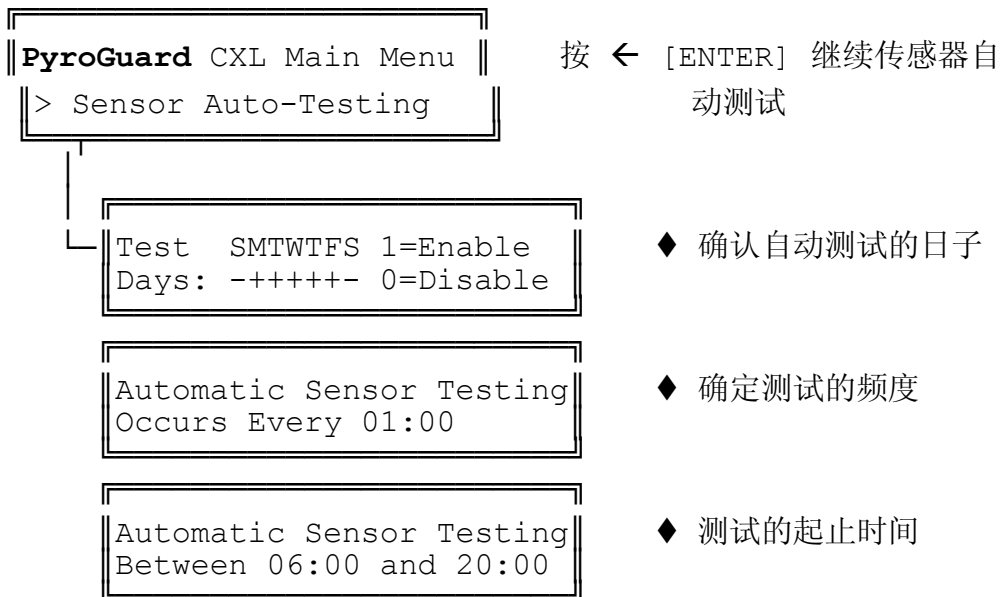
**PyroGuard** CXL Main Menu
> Sensor Auto-Testing

按 ← [ENTER] 继续传感器自动测试

Test SMTWTFS 1=Enable
Days: -+++++- 0=Disable

♦ 确认自动测试的日子

Automatic Sensor Testing
Occurs Every 01:00

♦ 确定测试的频度

Automatic Sensor Testing
Between 06:00 and 20:00

♦ 测试的起止时间